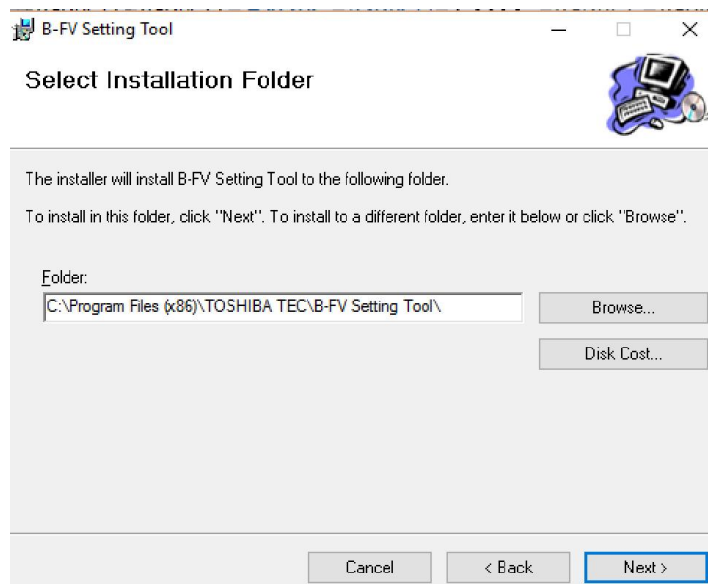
B-FV Setting Tool

Select Installation Folder

The installer will install B-FV Setting Tool to the following folder.

To install in this folder, click "Next". To install to a different folder, enter it below or click "Browse".

Folder:

C:\Program Files (x86)\TOSHIBA TEC\B-FV Setting Tool\

Browse...

Disk Cost...

Cancel

< Back

Next >